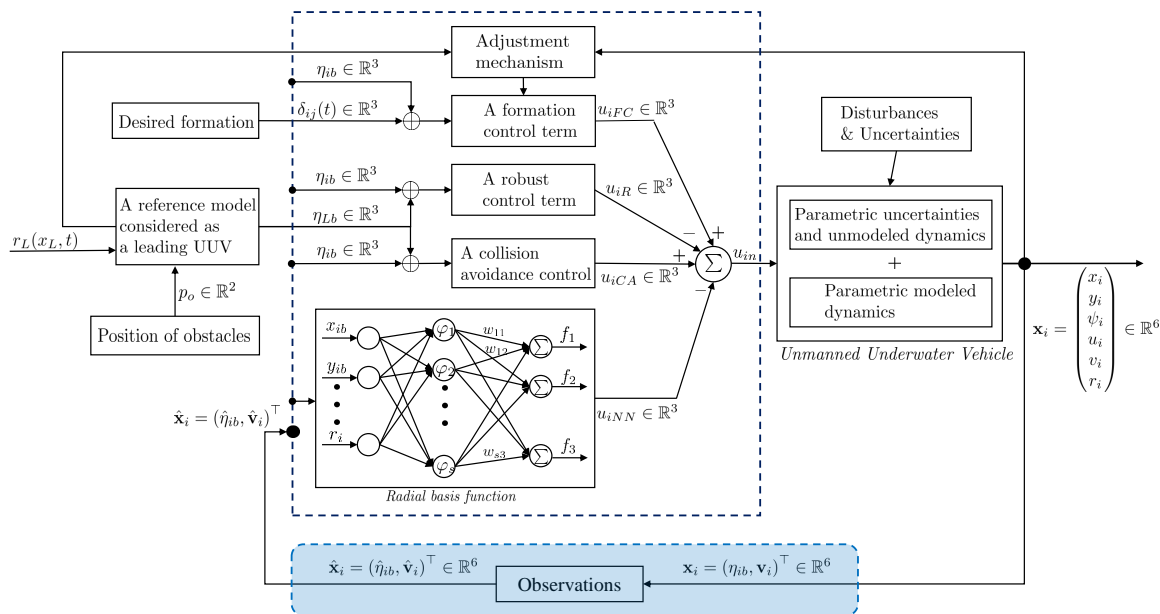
Adjustment mechanism

$\eta_{ib} \in \mathbb{R}^3$

Desired formation

$\delta_{ij}(t) \in \mathbb{R}^3$

A formation control term

$u_{iFC} \in \mathbb{R}^3$

Disturbances & Uncertainties

$\eta_{ib} \in \mathbb{R}^3$

A robust control term

$u_{iR} \in \mathbb{R}^3$

$r_L(x_L, t)$

A reference model considered as a leading UUV

$\eta_{Lb} \in \mathbb{R}^3$

$\eta_{ib} \in \mathbb{R}^3$

A collision avoidance control

$u_{iCA} \in \mathbb{R}^3$

$-$ $+$ $+$ $-$ $\Sigma$ $u_{in}$

Parametric uncertainties and unmodeled dynamics

$+$

Parametric modeled dynamics

Unmanned Underwater Vehicle

$p_o \in \mathbb{R}^2$

Position of obstacles

$x_{ib}$ $y_{ib}$ $r_i$

$\varphi_1$ $\varphi_2$ $\varphi_s$

$w_{11}$ $w_{12}$ $w_{s3}$

$f_1$ $f_2$ $f_3$

Radial basis function

$u_{iNN} \in \mathbb{R}^3$

$\hat{\mathbf{x}}_i = (\hat{\eta}_{ib}, \hat{\mathbf{v}}_i)^\top$

$\mathbf{x}_i = \begin{pmatrix} x_i \\ y_i \\ \psi_i \\ u_i \\ v_i \\ r_i \end{pmatrix} \in \mathbb{R}^6$

$\hat{\mathbf{x}}_i = (\hat{\eta}_{ib}, \hat{\mathbf{v}}_i)^\top \in \mathbb{R}^6$

Observations

$\mathbf{x}_i = (\eta_{ib}, \mathbf{v}_i)^\top \in \mathbb{R}^6$